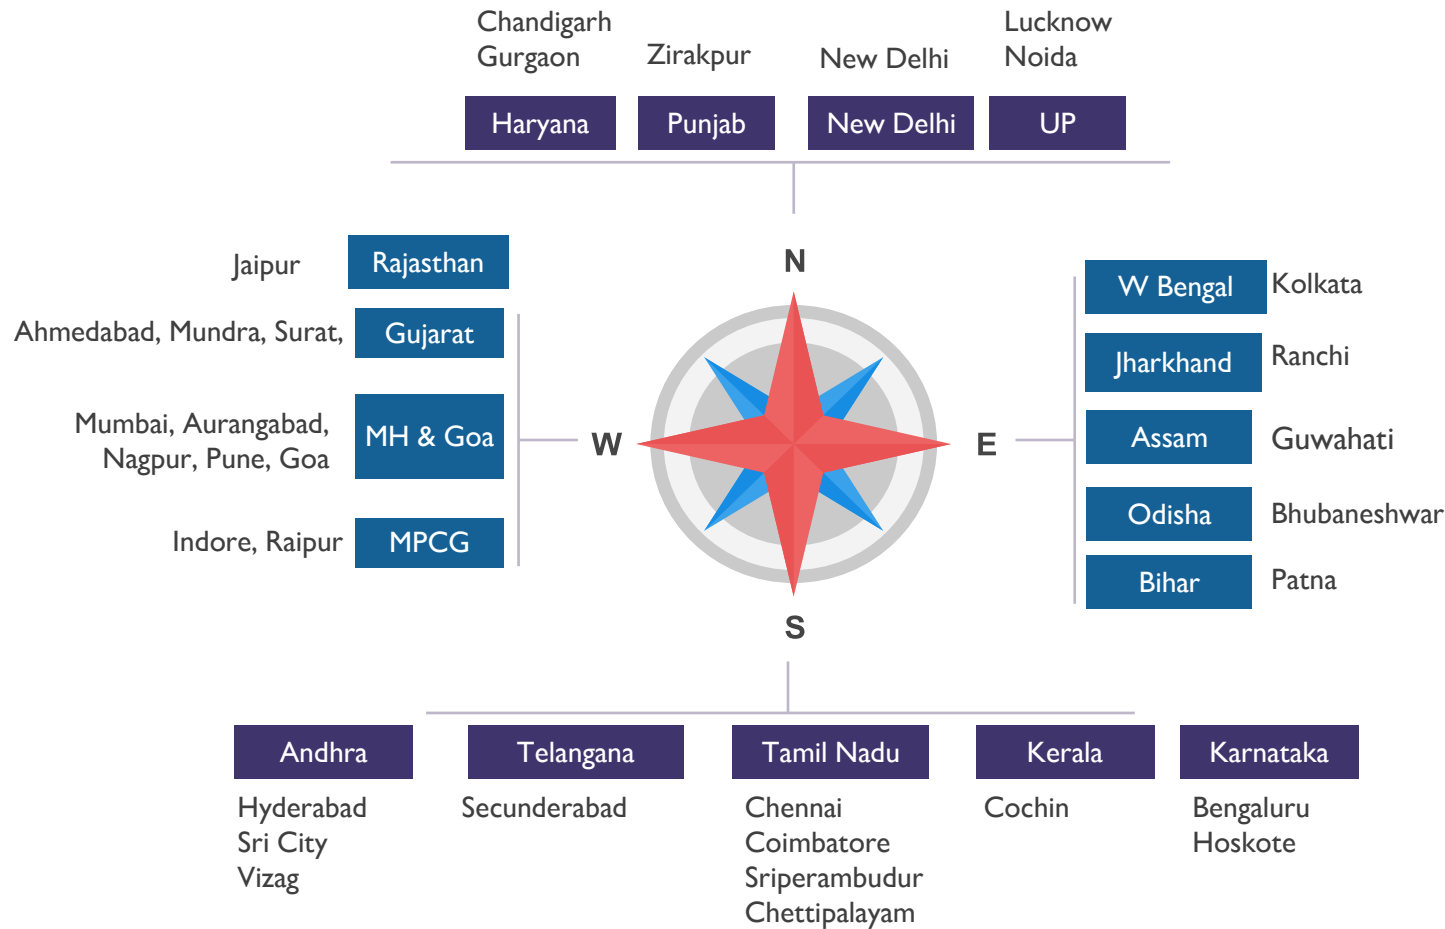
Chandigarh
Gurgaon

Zirakpur

New Delhi

Lucknow
Noida

Haryana

Punjab

New Delhi

UP

Jaipur

Rajasthan

Ahmedabad, Mundra, Surat,

Gujarat

Mumbai, Aurangabad, Nagpur, Pune, Goa

MH & Goa

Indore, Raipur

MPCG

N

W

E

S

W Bengal

Kolkata

Jharkhand

Ranchi

Assam

Guwahati

Odisha

Bhubaneshwar

Bihar

Patna

Andhra

Hyderabad
Sri City
Vizag

Telangana

Secunderabad

Tamil Nadu

Chennai
Coimbatore
Sriperambudur
Chettipalayam

Kerala

Cochin

Karnataka

Bengaluru
Hoskote